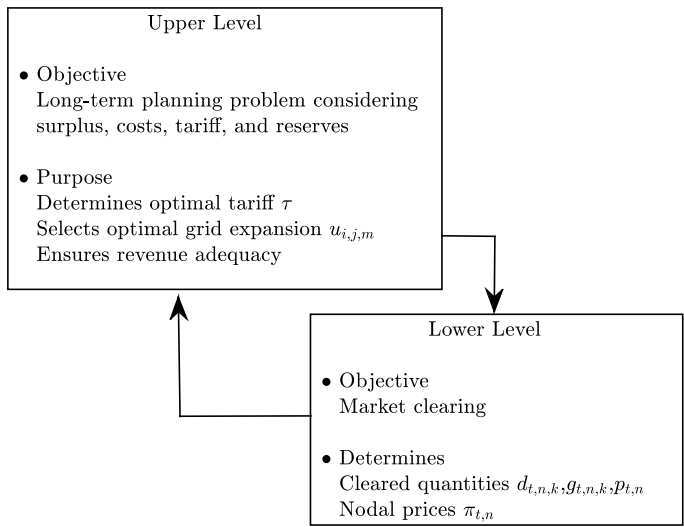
Upper Level

• Objective
Long-term planning problem considering surplus, costs, tariff, and reserves

• Purpose
Determines optimal tariff $\tau$
Selects optimal grid expansion $u_{i,j,m}$
Ensures revenue adequacy

Lower Level

• Objective
Market clearing

• Determines
Cleared quantities $d_{t,n,k}$,$g_{t,n,k}$,$p_{t,n}$
Nodal prices $\pi_{t,n}$